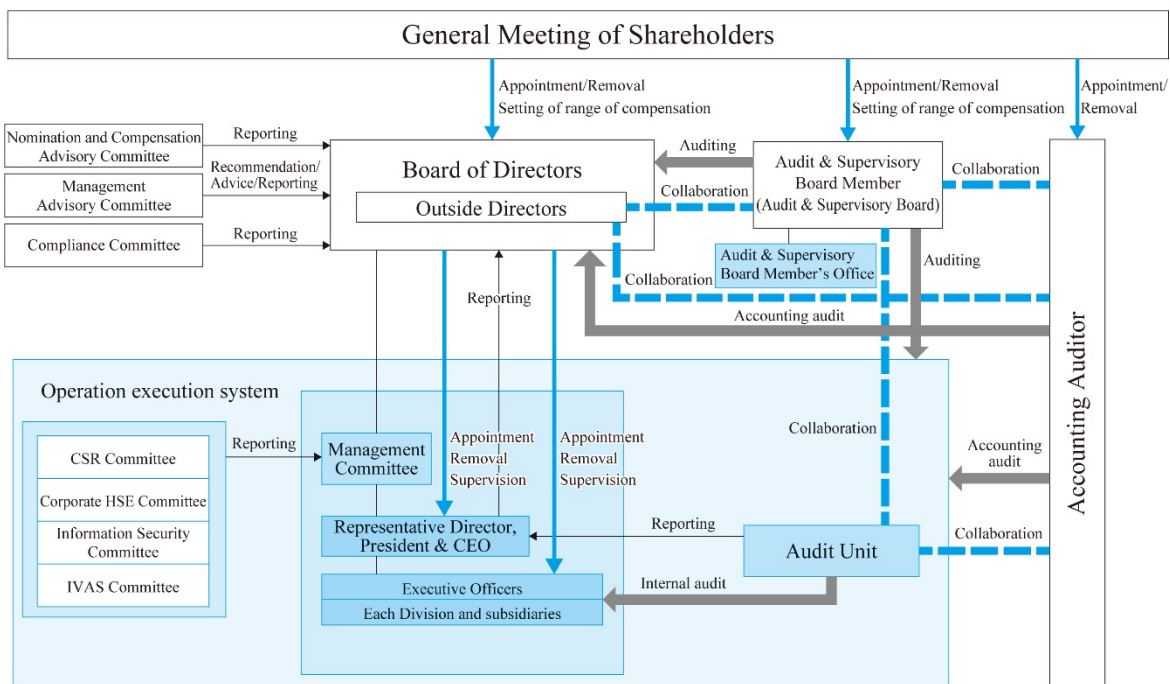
General Meeting of Shareholders

Appointment/Removal
Setting of range of compensation

Appointment/Removal
Setting of range of compensation

Appointment/
Removal

Nomination and Compensation Advisory Committee

Reporting

Management Advisory Committee

Recommendation/
Advice/Reporting

Compliance Committee

Reporting

Board of Directors

Outside Directors

Auditing

Collaboration

Audit & Supervisory Board Member
(Audit & Supervisory Board)

Collaboration

Audit & Supervisory Board Member's Office

Auditing

Collaboration

Reporting

Accounting audit

Accounting Auditor

Operation execution system

CSR Committee

Corporate HSE Committee

Information Security Committee

IVAS Committee

Reporting

Management Committee

Appointment
Removal
Supervision

Appointment
Removal
Supervision

Collaboration

Accounting audit

Representative Director, President & CEO

Reporting

Audit Unit

Collaboration

Executive Officers

Each Division and subsidiaries

Internal audit